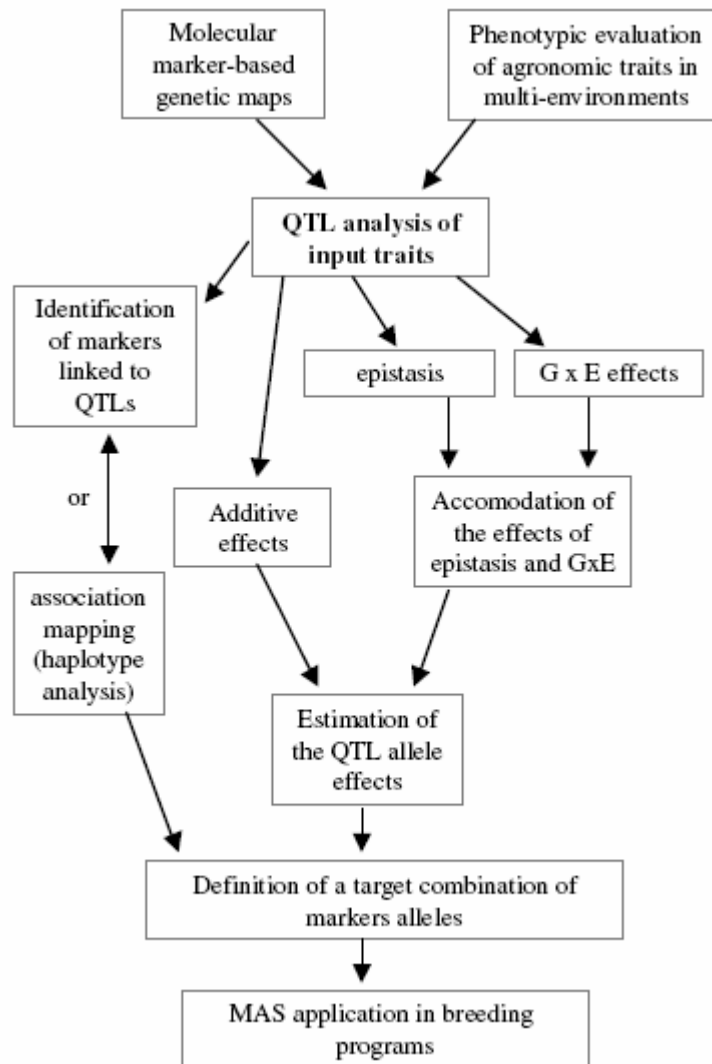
Molecular marker-based genetic maps

Phenotypic evaluation of agronomic traits in multi-environments

QTL analysis of input traits

Identification of markers linked to QTLs

or

association mapping (haplotype analysis)

epistasis

G x E effects

Additive effects

Accomodation of the effects of epistasis and GxE

Estimation of the QTL allele effects

Definition of a target combination of markers alleles

MAS application in breeding programs